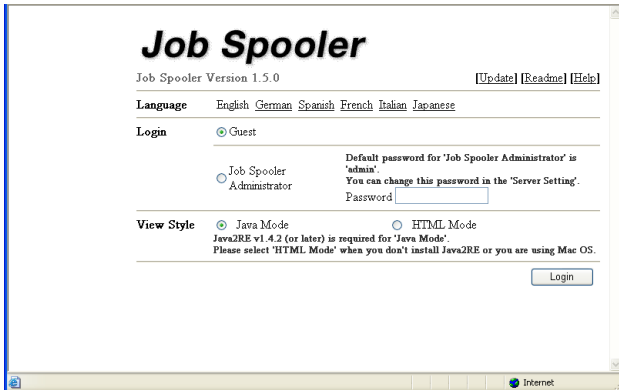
Job Spooler

Job Spooler Version 1.5.0

[Update] [Readme] [Help]

Language English German Spanish French Italian Japanese

Login Guest

Job Spooler Administrator

Default password for 'Job Spooler Administrator' is 'admin'.
You can change this password in the 'Server Setting'.

Password

View Style Java Mode HTML Mode

Java2RE v1.4.2 (or later) is required for 'Java Mode'.
Please select 'HTML Mode' when you don't install Java2RE or you are using Mac OS.

Login

Internet